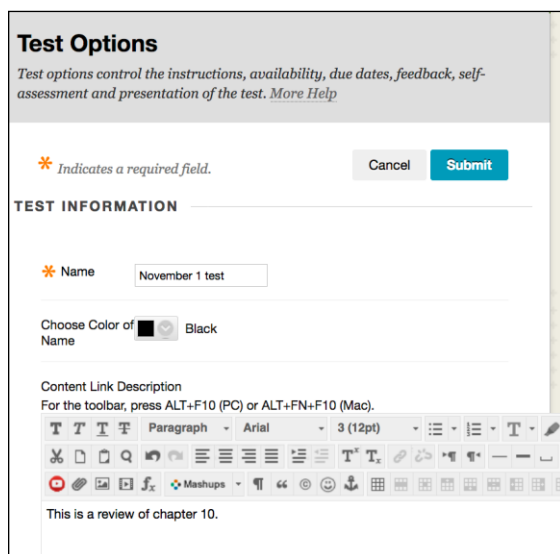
Test Options

Test options control the instructions, availability, due dates, feedback, self-assessment and presentation of the test. More Help

* Indicates a required field.

Cancel Submit

TEST INFORMATION

* Name November 1 test

Choose Color of Name Black

Content Link Description
For the toolbar, press ALT+F10 (PC) or ALT+FN+F10 (Mac).

Paragraph Arial 3 (12pt)

Mashups

This is a review of chapter 10.